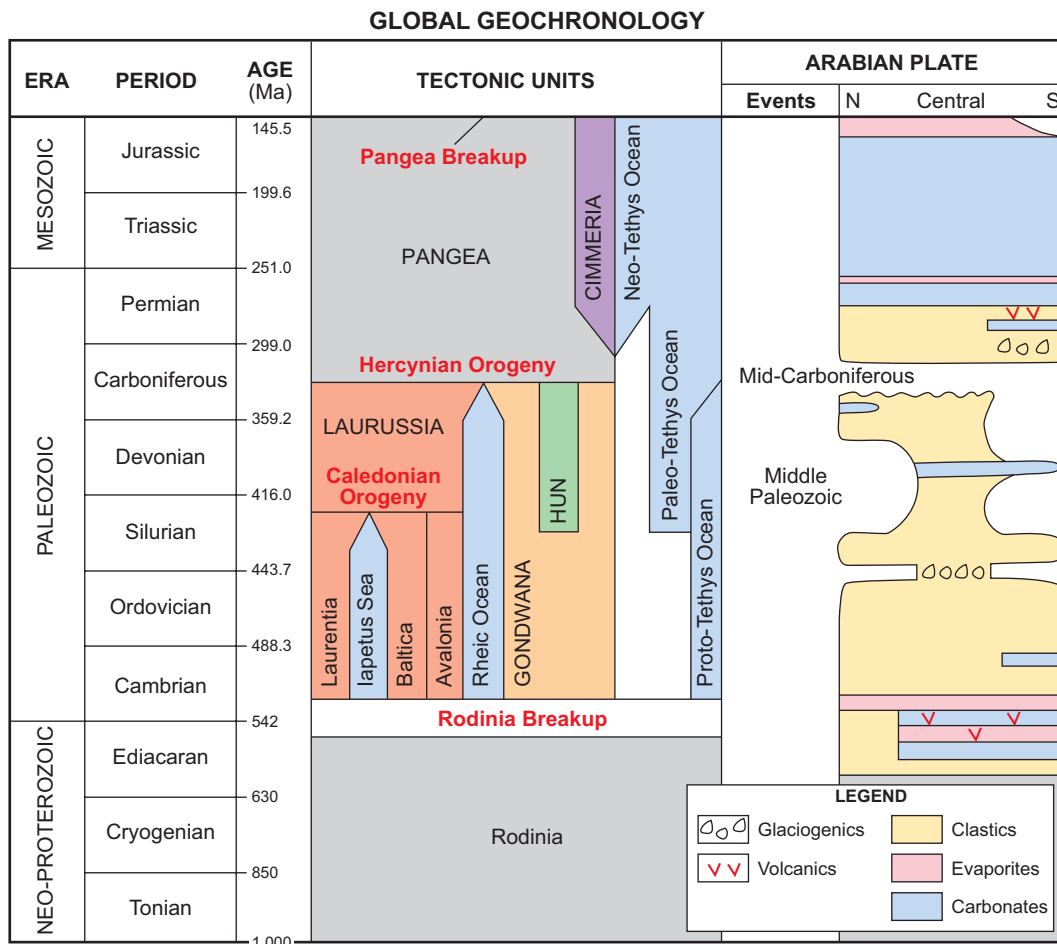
GLOBAL GEOCHRONOLOGY

| ERA | PERIOD | AGE (Ma) | TECTONIC UNITS | ARABIAN PLATE Events | N Central S |
|---|---|---|---|---|---|
| MESOZOIC | Jurassic | 145.5 | | | |
| | Triassic | 199.6 | | | |
| PALEOZOIC | Permian | 251.0 | | | |
| | Carboniferous | 299.0 | | | |
| | Devonian | 359.2 | | | |
| | Silurian | 416.0 | | | |
| | Ordovician | 443.7 | | | |
| | Cambrian | 488.3 | | | |
| NEO-PROTEROZOIC | Ediacaran | 542 | | | |
| | Cryogenian | 630 | | | |
| | Tonian | 850 | | | |
| | | 1,000 | | | |

Pangea Breakup
PANGEA
CIMMERIA
Neo-Tethys Ocean
Hercynian Orogeny
Paleo-Tethys Ocean
LAURUSSIA
Caledonian Orogeny
HUN
Laurentia
Iapetus Sea
Baltica
Avalonia
Rheic Ocean
GONDWANA
Proto-Tethys Ocean
Rodinia Breakup
Rodinia

Mid-Carboniferous
Middle Paleozoic

LEGEND
Glaciogenics
Volcanics
Clastics
Evaporites
Carbonates